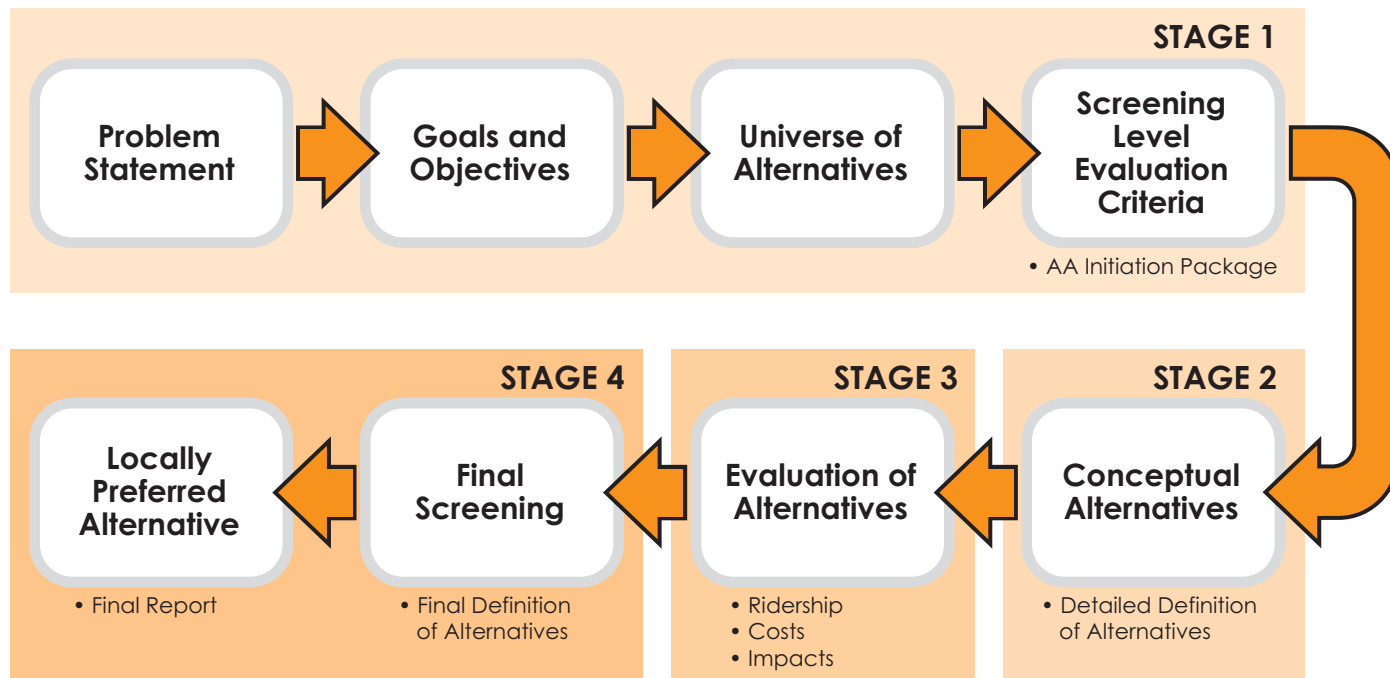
STAGE 1

Problem Statement

Goals and Objectives

Universe of Alternatives

Screening Level Evaluation Criteria

• AA Initiation Package

STAGE 2

Conceptual Alternatives

• Detailed Definition of Alternatives

STAGE 3

Evaluation of Alternatives

• Ridership
• Costs
• Impacts

STAGE 4

Final Screening

• Final Definition of Alternatives

Locally Preferred Alternative

• Final Report